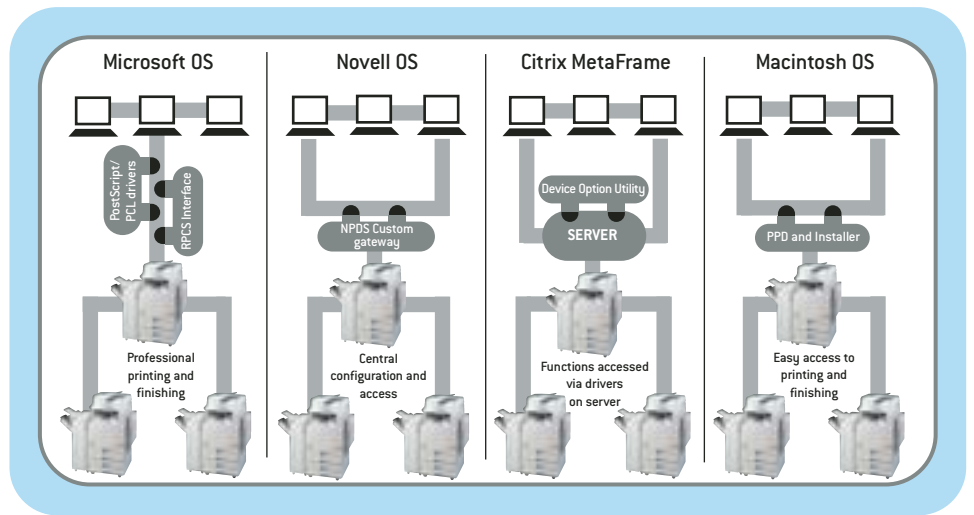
Microsoft OS

PostScript/ PCL drivers

RPCS Interface

Professional printing and finishing

Novell OS

NPDS Custom gateway

Central configuration and access

Citrix MetaFrame

Device Option Utility

SERVER

Functions accessed via drivers on server

Macintosh OS

PPD and Installer

Easy access to printing and finishing